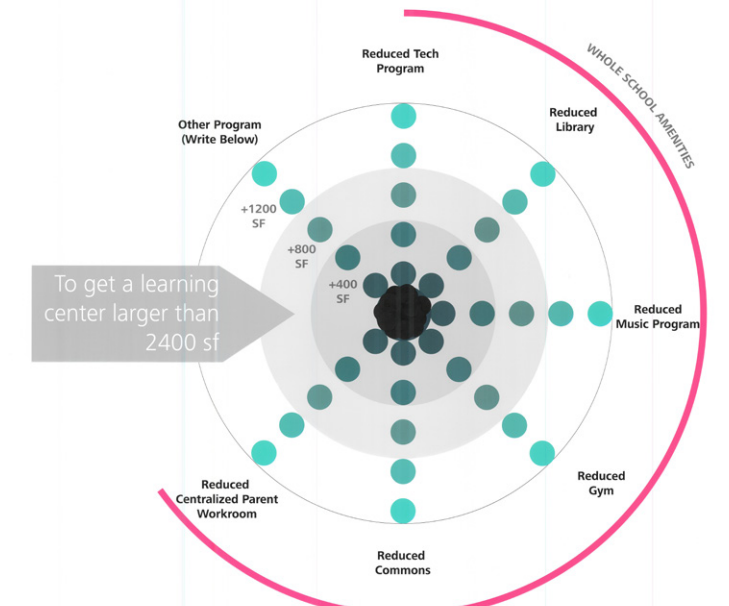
WHOLE SCHOOL AMENITIES

Reduced Tech Program

Reduced Library

Other Program (Write Below)

+1200 SF

+800 SF

+400 SF

To get a learning center larger than 2400 sf

Reduced Music Program

Reduced Centralized Parent Workroom

Reduced Gym

Reduced Commons